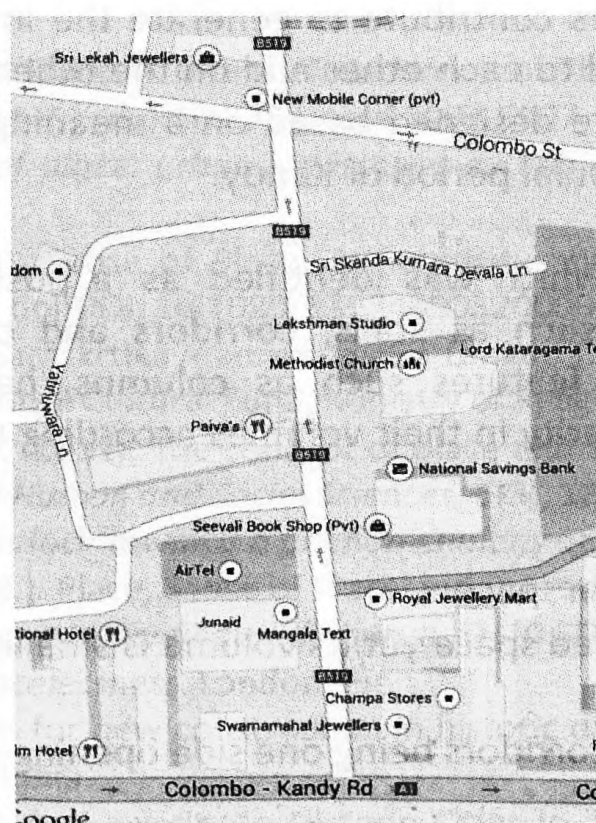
B519

Sri Lekah Jewellers

New Mobile Corner (pvt)

Colombo St

B519

dom

Sri Skanda Kumara Devala Ln

Lakshman Studio

Methodist Church

Lord Kataragama Te

Yatinuwara Ln

Paiva's

B519

National Savings Bank

Seevali Book Shop (Pvt)

AirTel

Royal Jewellery Mart

Junaid

tional Hotel

Mangala Text

B519

Champa Stores

Swarnamahal Jewellers

im Hotel

Colombo - Kandy Rd

A1

Co

Google